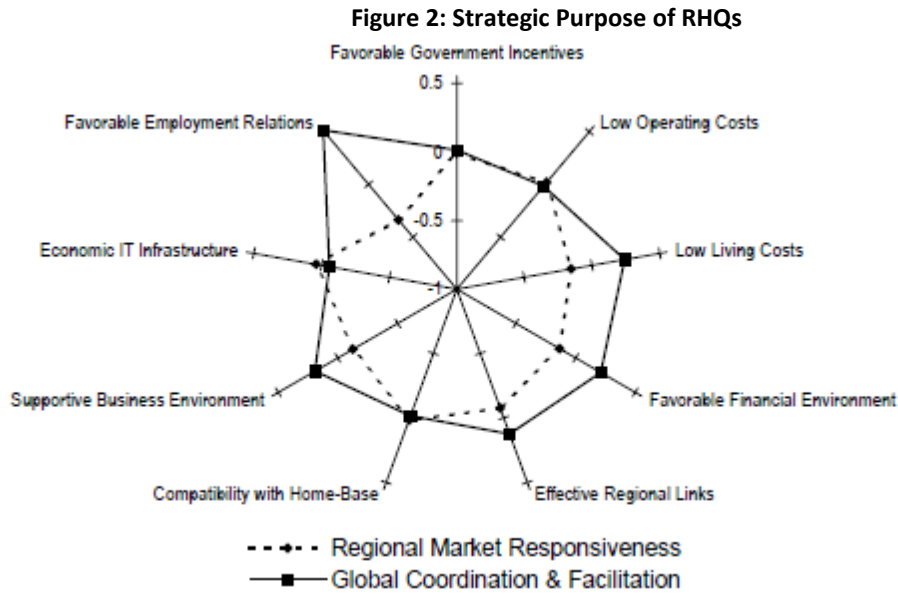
**Figure 2: Strategic Purpose of RHQs**

Favorable Government Incentives

0.5

0

-0.5

-1

Low Operating Costs

Low Living Costs

Favorable Financial Environment

Effective Regional Links

Compatibility with Home-Base

Supportive Business Environment

Economic IT Infrastructure

Favorable Employment Relations

Regional Market Responsiveness

Global Coordination & Facilitation